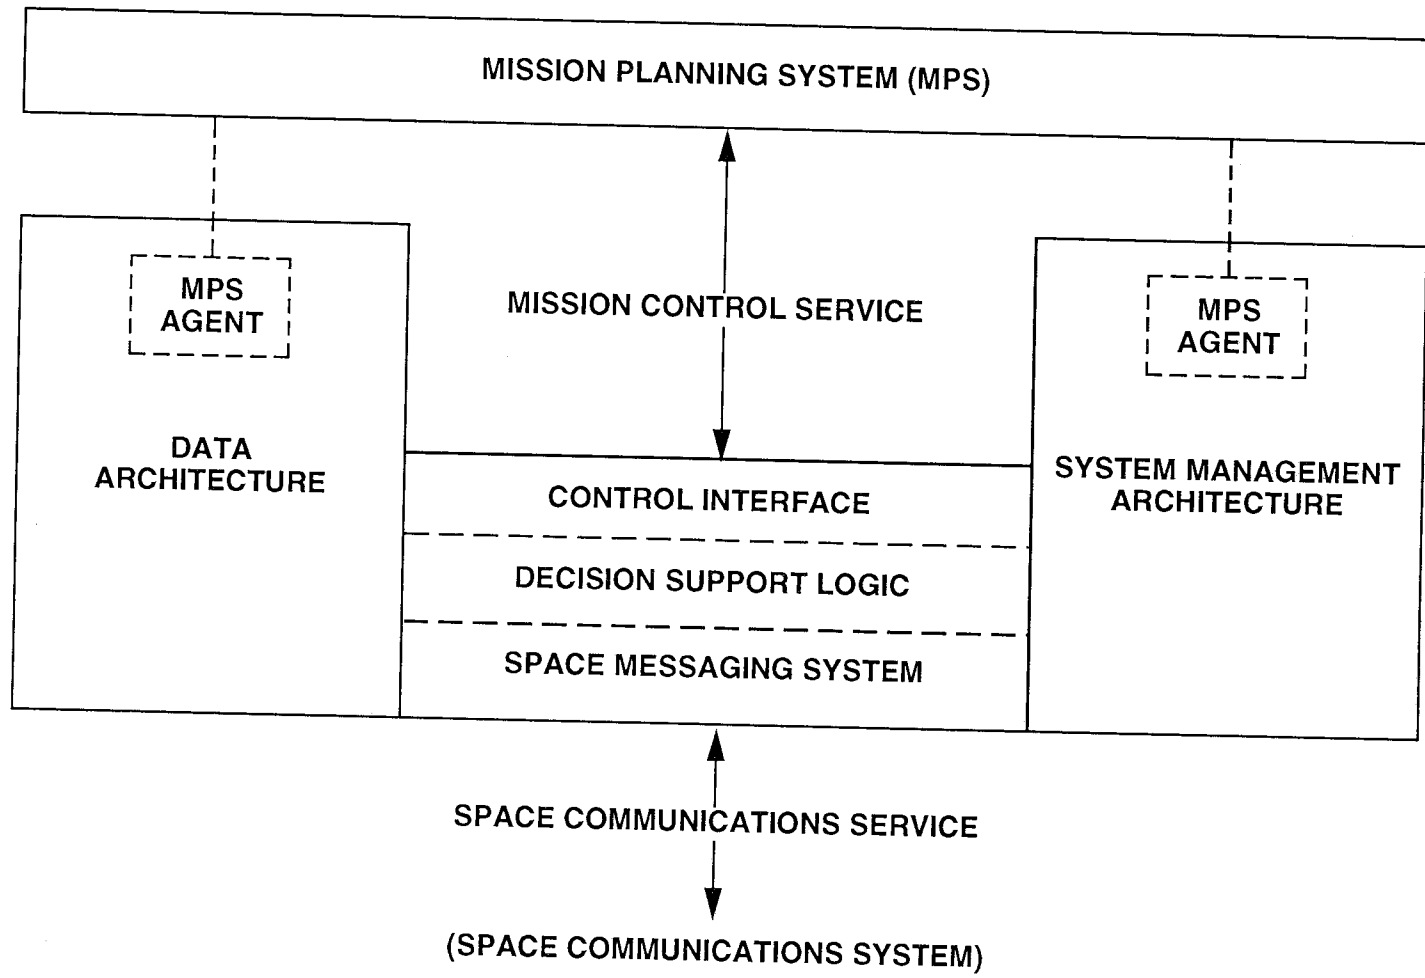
MISSION PLANNING SYSTEM (MPS)

MPS AGENT

DATA ARCHITECTURE

MISSION CONTROL SERVICE

MPS AGENT

SYSTEM MANAGEMENT ARCHITECTURE

CONTROL INTERFACE

DECISION SUPPORT LOGIC

SPACE MESSAGING SYSTEM

SPACE COMMUNICATIONS SERVICE

(SPACE COMMUNICATIONS SYSTEM)